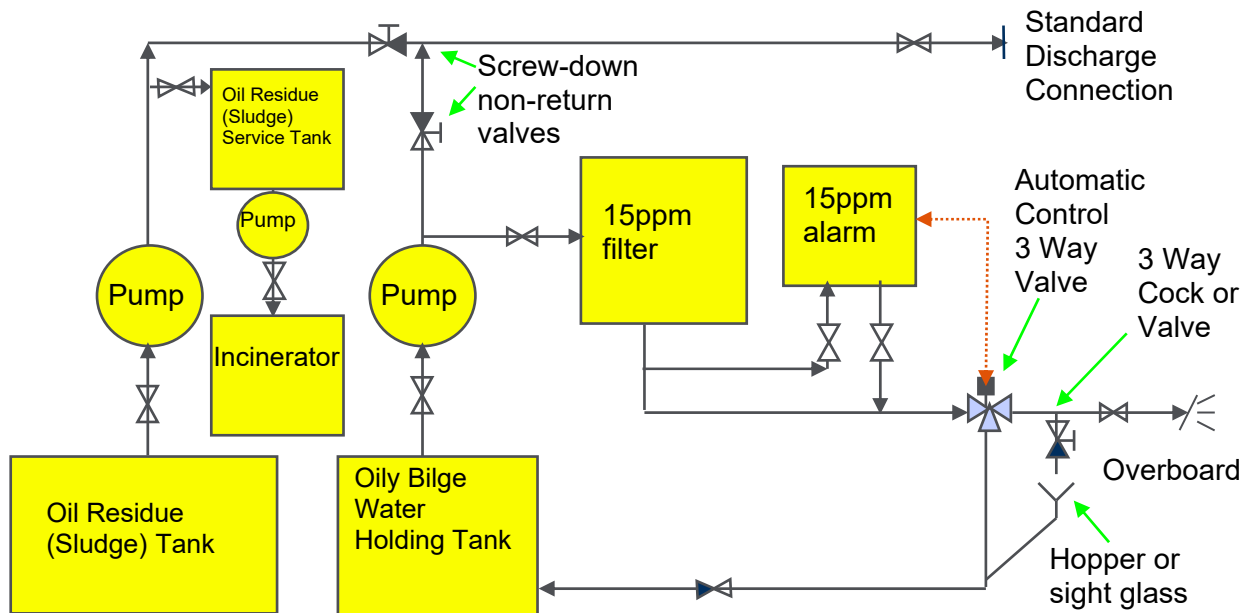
Standard Discharge Connection

Screw-down non-return valves

Oil Residue (Sludge) Service Tank

Pump

Incinerator

Pump

Pump

15ppm filter

15ppm alarm

Automatic Control 3 Way Valve

3 Way Cock or Valve

Overboard

Oil Residue (Sludge) Tank

Oily Bilge Water Holding Tank

Hopper or sight glass